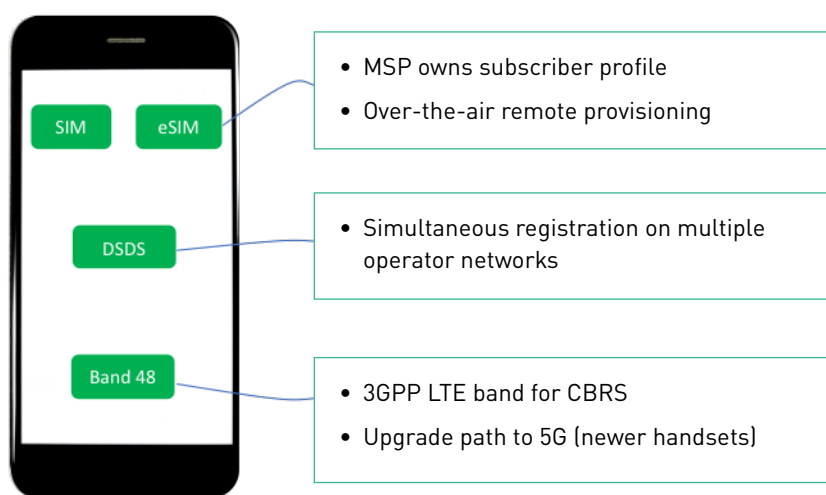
SIM

eSIM

DSDS

Band 48

- MSP owns subscriber profile
- Over-the-air remote provisioning

- Simultaneous registration on multiple operator networks

- 3GPP LTE band for CBRS
- Upgrade path to 5G (newer handsets)